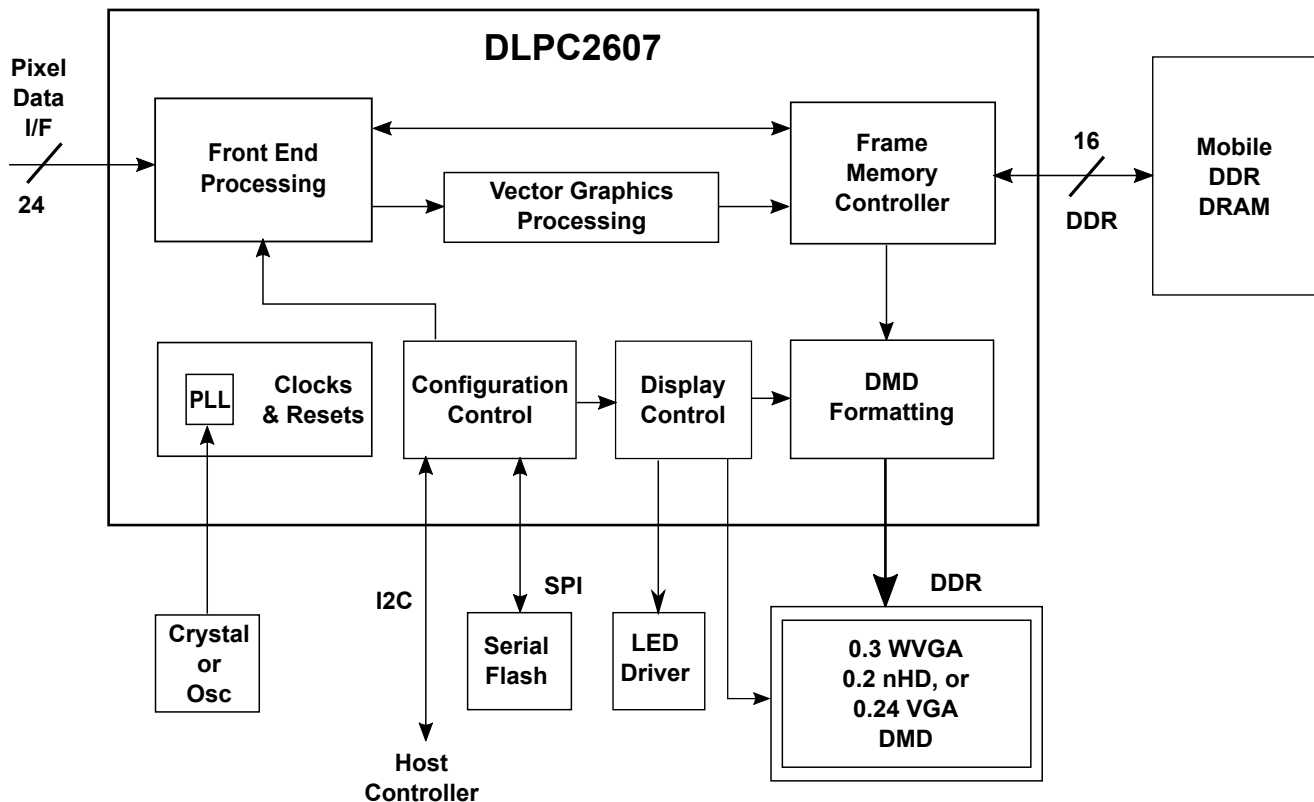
DLPC2607

Pixel Data I/F

24

Front End Processing

Vector Graphics Processing

Frame Memory Controller

16

DDR

Mobile DDR DRAM

PLL

Clocks & Resets

Configuration Control

Display Control

DMD Formatting

I2C

SPI

DDR

Crystal or Osc

Serial Flash

LED Driver

0.3 WVGA
0.2 nHD, or
0.24 VGA
DMD

Host Controller